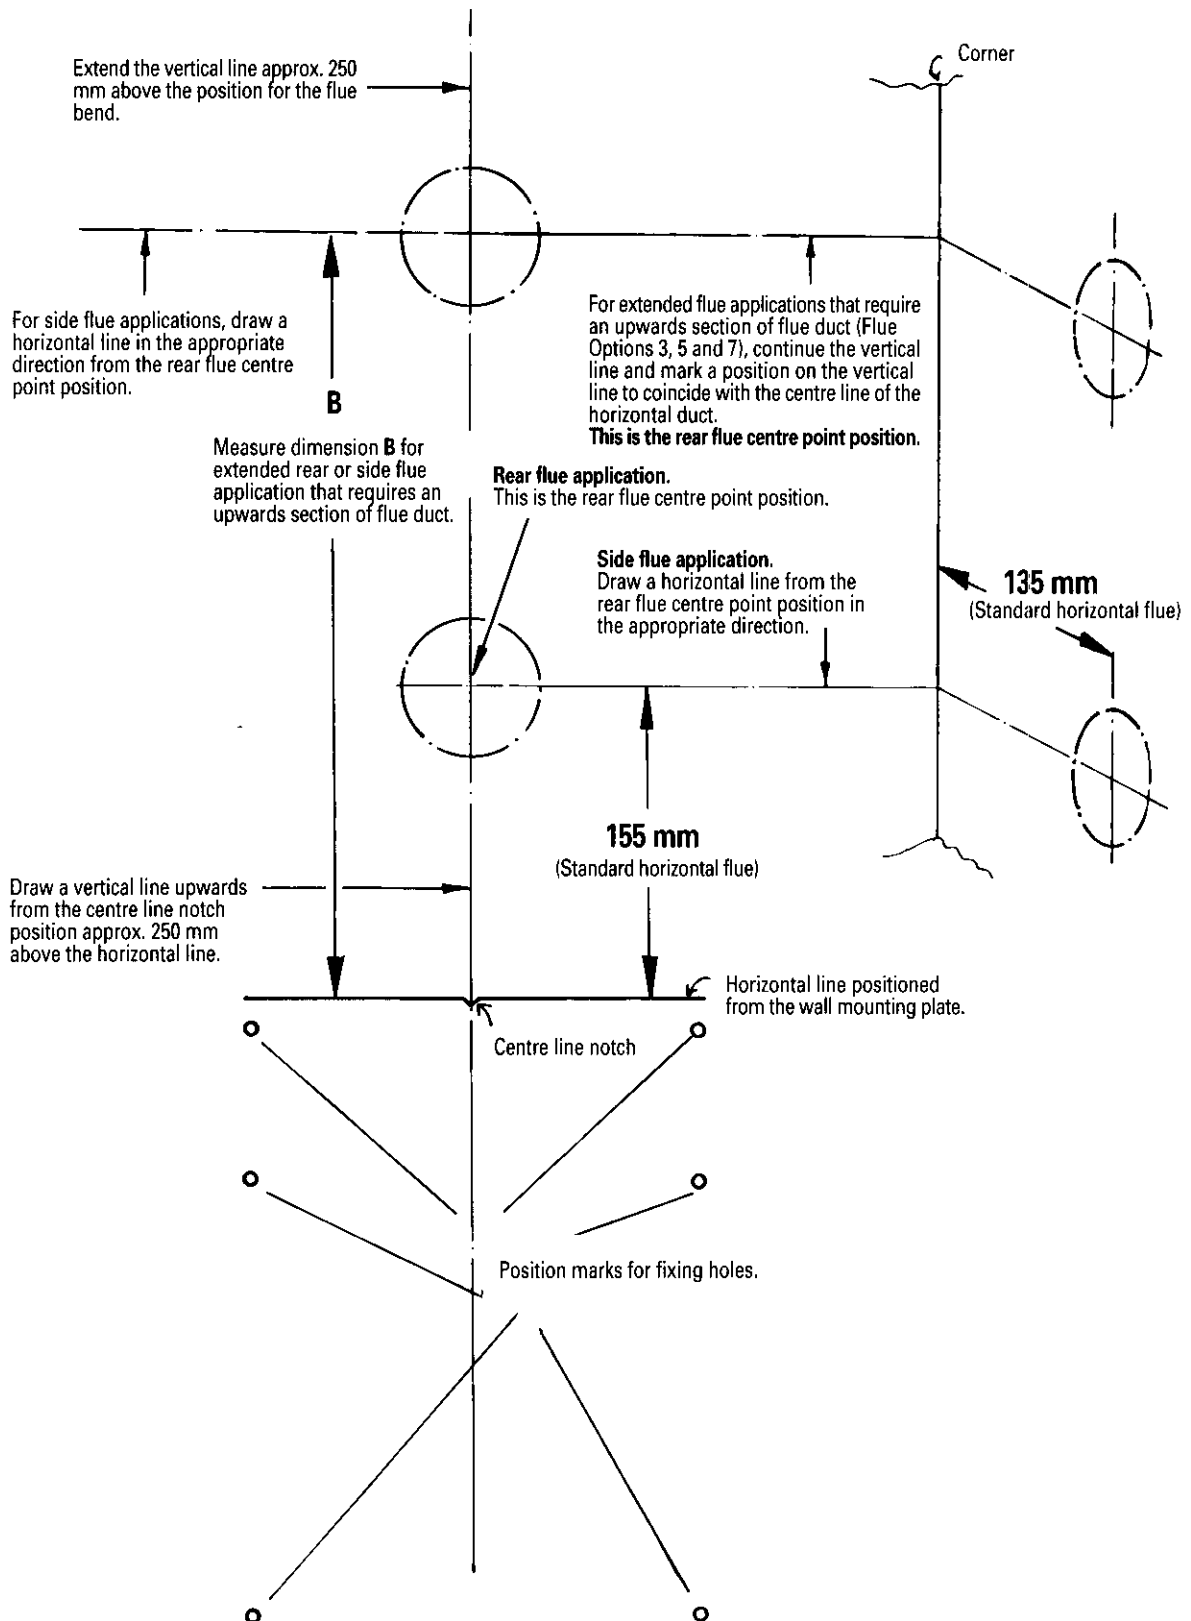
Extend the vertical line approx. 250 mm above the position for the flue bend.

Corner

For side flue applications, draw a horizontal line in the appropriate direction from the rear flue centre point position.

For extended flue applications that require an upwards section of flue duct (Flue Options 3, 5 and 7), continue the vertical line and mark a position on the vertical line to coincide with the centre line of the horizontal duct.
**This is the rear flue centre point position.**

B

Measure dimension **B** for extended rear or side flue application that requires an upwards section of flue duct.

**Rear flue application.**
This is the rear flue centre point position.

**Side flue application.**
Draw a horizontal line from the rear flue centre point position in the appropriate direction.

135 mm
(Standard horizontal flue)

155 mm
(Standard horizontal flue)

Draw a vertical line upwards from the centre line notch position approx. 250 mm above the horizontal line.

Horizontal line positioned from the wall mounting plate.

Centre line notch

Position marks for fixing holes.